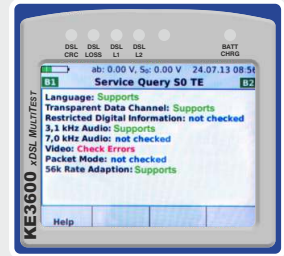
DSL CRC DSL LOSS DSL L1 DSL L2 BATT CHRG

ab: 0.00 V, S₀: 0.00 V 24.07.13 08:5

B1 Service Query S0 TE B2

Language: Supports
Transparent Data Channel: Supports
Restricted Digital Information: not checked
3,1 kHz Audio: Supports
7,0 kHz Audio: not checked
Video: Check Errors
Packet Mode: not checked
56k Rate Adaption: Supports

Help

KE3600 xDSL MULTITEST